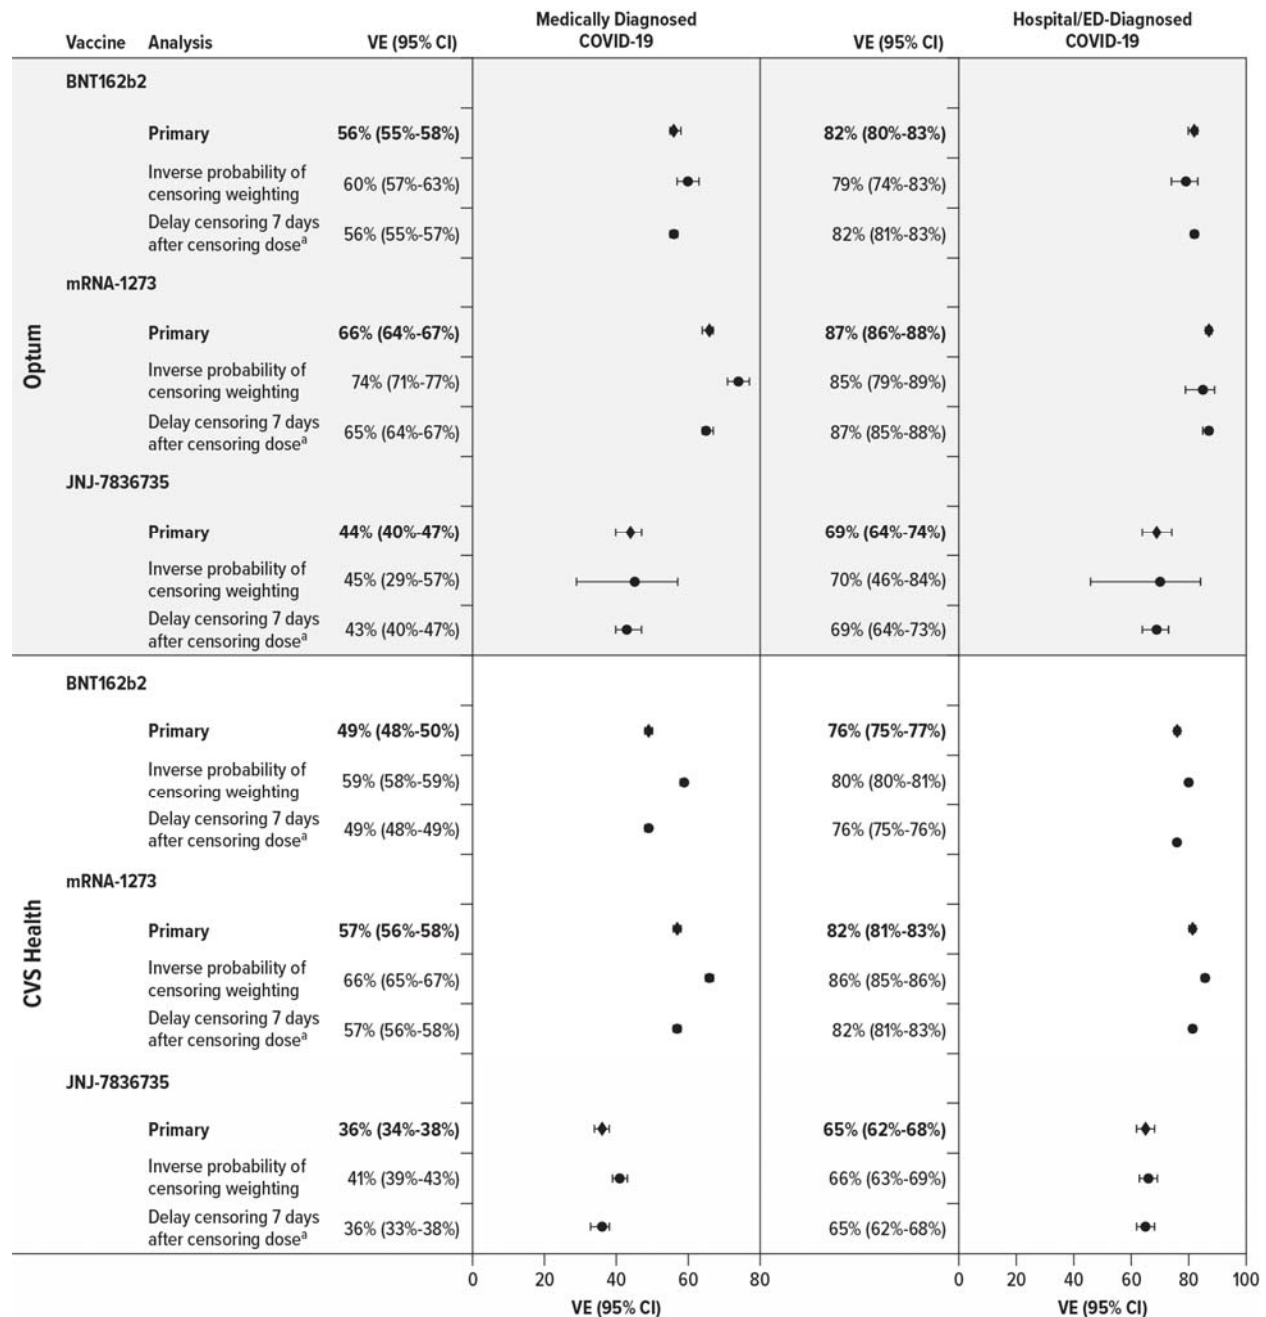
| Vaccine | Analysis | VE (95% CI) | Medically Diagnosed COVID-19 | VE (95% CI) | Hospital/ED-Diagnosed COVID-19 |
|---|---|---|---|---|---|
| **Optum** | | | | | |
| BNT162b2 | | | | | |
| | Primary | 56% (55%-58%) | | 82% (80%-83%) | |
| | Inverse probability of censoring weighting | 60% (57%-63%) | | 79% (74%-83%) | |
| | Delay censoring 7 days after censoring dose$^a$ | 56% (55%-57%) | | 82% (81%-83%) | |
| mRNA-1273 | | | | | |
| | Primary | 66% (64%-67%) | | 87% (86%-88%) | |
| | Inverse probability of censoring weighting | 74% (71%-77%) | | 85% (79%-89%) | |
| | Delay censoring 7 days after censoring dose$^a$ | 65% (64%-67%) | | 87% (85%-88%) | |
| JNJ-7836735 | | | | | |
| | Primary | 44% (40%-47%) | | 69% (64%-74%) | |
| | Inverse probability of censoring weighting | 45% (29%-57%) | | 70% (46%-84%) | |
| | Delay censoring 7 days after censoring dose$^a$ | 43% (40%-47%) | | 69% (64%-73%) | |
| **CVS Health** | | | | | |
| BNT162b2 | | | | | |
| | Primary | 49% (48%-50%) | | 76% (75%-77%) | |
| | Inverse probability of censoring weighting | 59% (58%-59%) | | 80% (80%-81%) | |
| | Delay censoring 7 days after censoring dose$^a$ | 49% (48%-49%) | | 76% (75%-76%) | |
| mRNA-1273 | | | | | |
| | Primary | 57% (56%-58%) | | 82% (81%-83%) | |
| | Inverse probability of censoring weighting | 66% (65%-67%) | | 86% (85%-86%) | |
| | Delay censoring 7 days after censoring dose$^a$ | 57% (56%-58%) | | 82% (81%-83%) | |
| JNJ-7836735 | | | | | |
| | Primary | 36% (34%-38%) | | 65% (62%-68%) | |
| | Inverse probability of censoring weighting | 41% (39%-43%) | | 66% (63%-69%) | |
| | Delay censoring 7 days after censoring dose$^a$ | 36% (33%-38%) | | 65% (62%-68%) | |

0 20 40 60 80
VE (95% CI)

0 20 40 60 80 100
VE (95% CI)